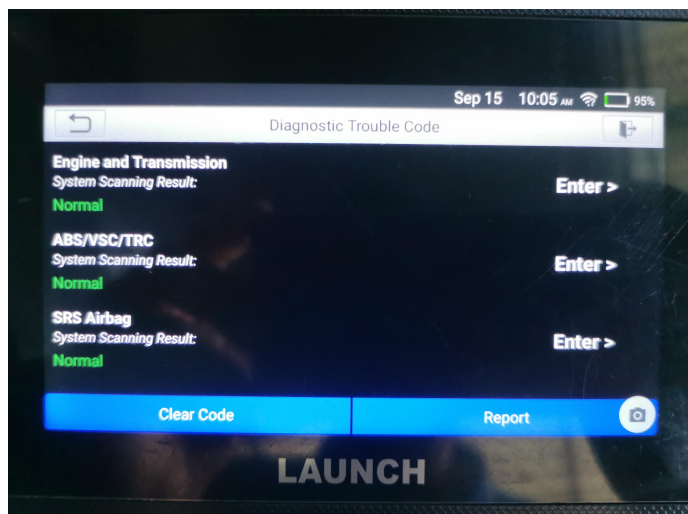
Sep 15 10:05 AM 95%

Diagnostic Trouble Code

Engine and Transmission
System Scanning Result:
Normal
Enter >

ABS/VSC/TRC
System Scanning Result:
Normal
Enter >

SRS Airbag
System Scanning Result:
Normal
Enter >

Clear Code
Report

LAUNCH